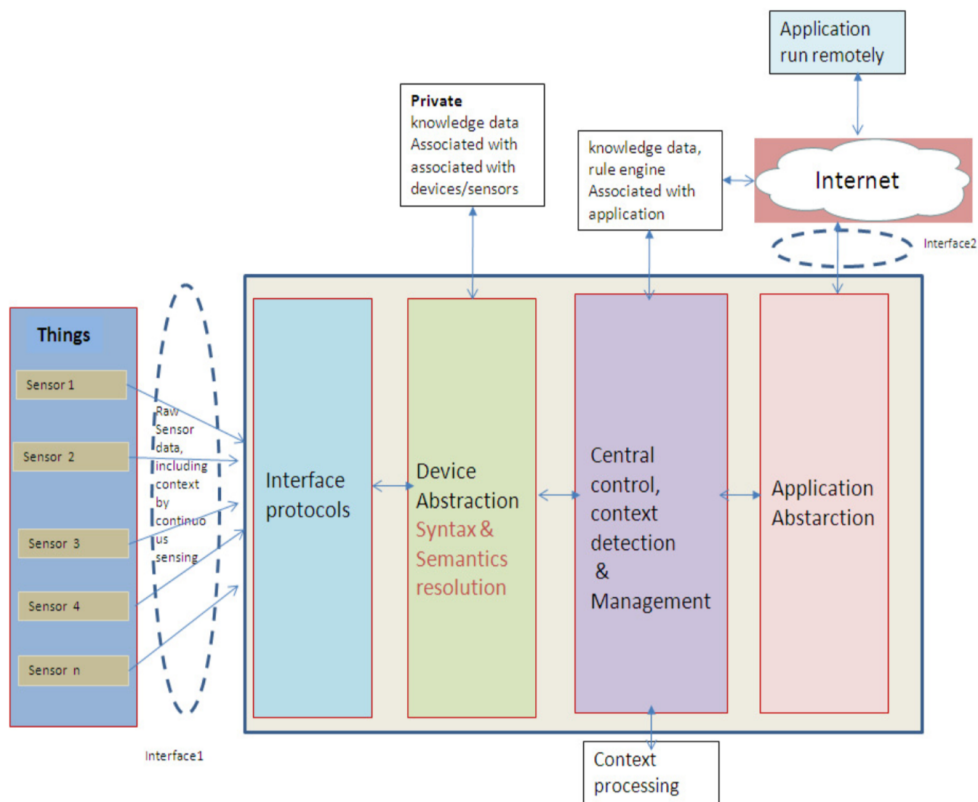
Application run remotely

Private knowledge data Associated with associated with devices/sensors

knowledge data, rule engine Associated with application

Internet

Interface2

Things

Sensor 1

Sensor 2

Sensor 3

Sensor 4

Sensor n

Raw Sensor data, including context by continuous sensing

Interface protocols

Device Abstraction Syntax & Semantics resolution

Central control, context detection & Management

Application Abstarction

Interface1

Context processing